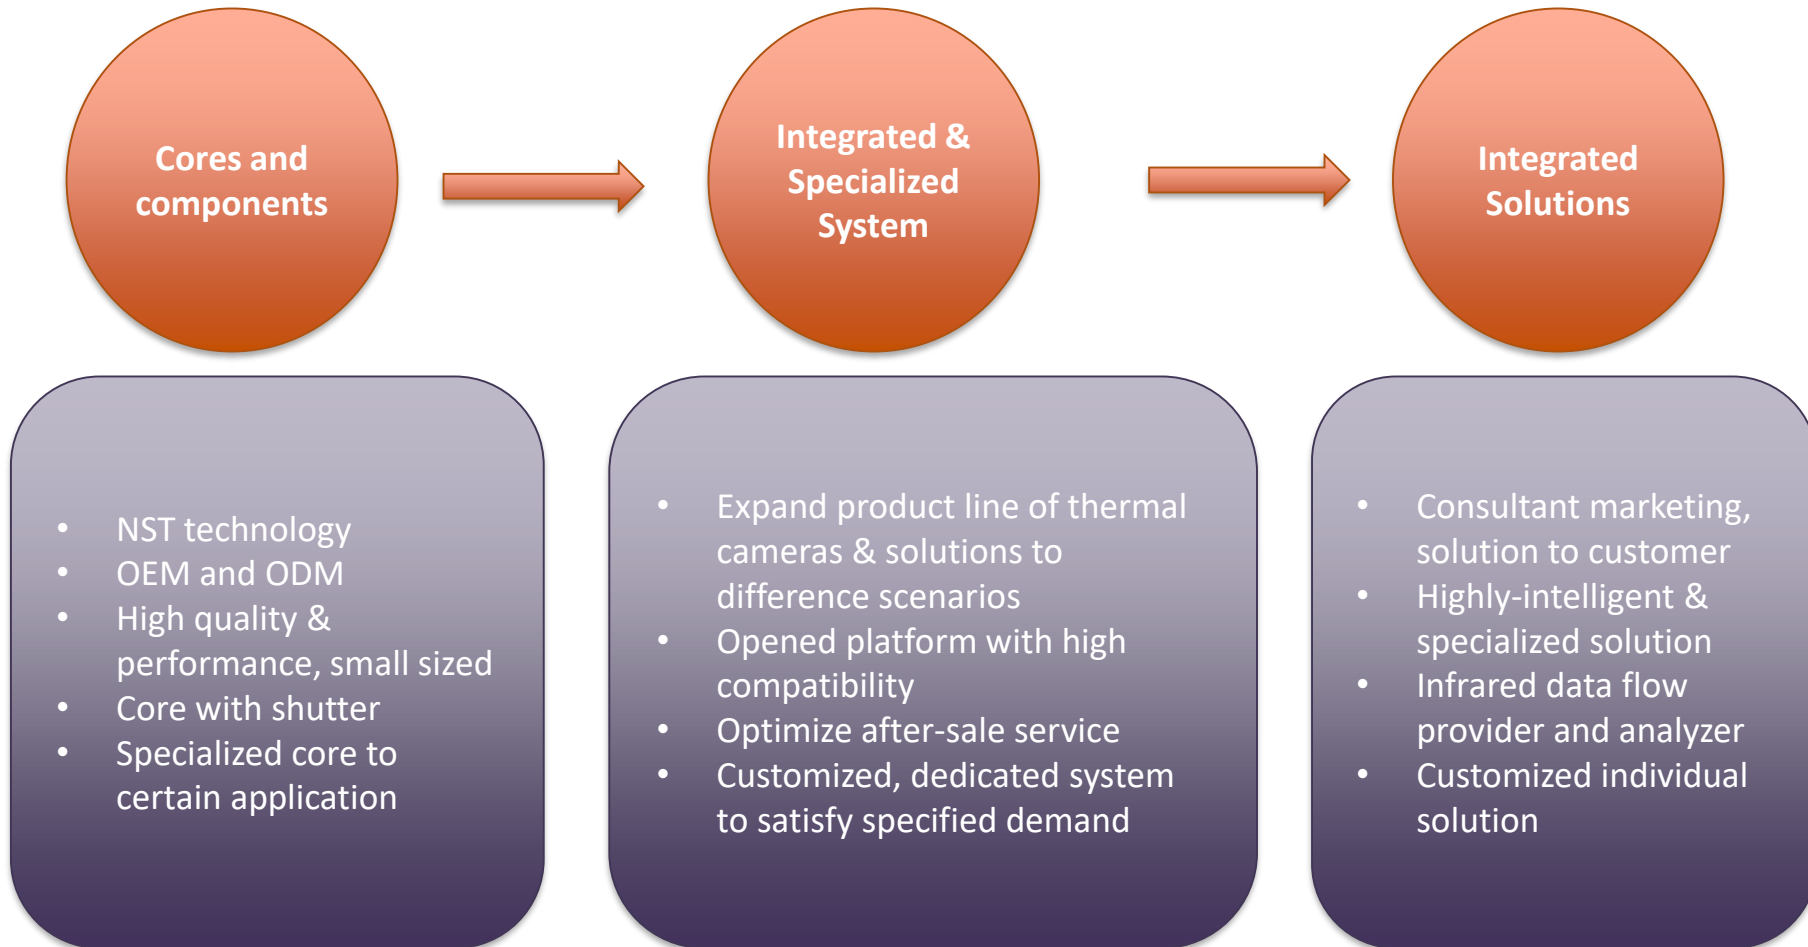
Cores and components

Integrated & Specialized System

Integrated Solutions

- NST technology
- OEM and ODM
- High quality & performance, small sized
- Core with shutter
- Specialized core to certain application

- Expand product line of thermal cameras & solutions to difference scenarios
- Opened platform with high compatibility
- Optimize after-sale service
- Customized, dedicated system to satisfy specified demand

- Consultant marketing, solution to customer
- Highly-intelligent & specialized solution
- Infrared data flow provider and analyzer
- Customized individual solution